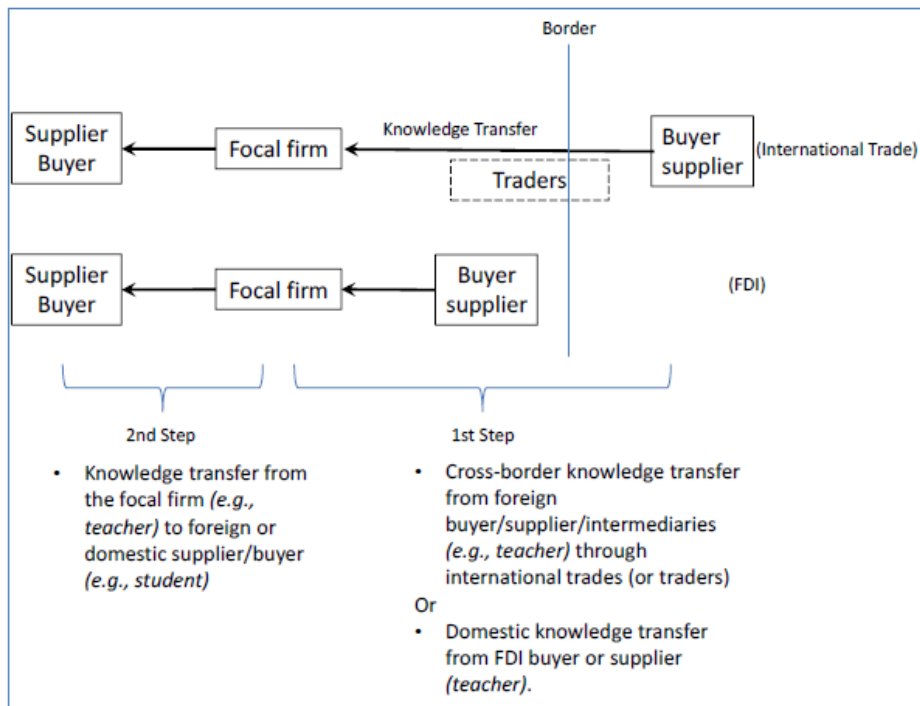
Border

Supplier Buyer

Focal firm

Knowledge Transfer

Buyer supplier

(International Trade)

Traders

Supplier Buyer

Focal firm

Buyer supplier

(FDI)

2nd Step

• Knowledge transfer from the focal firm *(e.g., teacher)* to foreign or domestic supplier/buyer *(e.g., student)*

1st Step

• Cross-border knowledge transfer from foreign buyer/supplier/intermediaries *(e.g., teacher)* through international trades (or traders)

Or

• Domestic knowledge transfer from FDI buyer or supplier *(teacher)*.